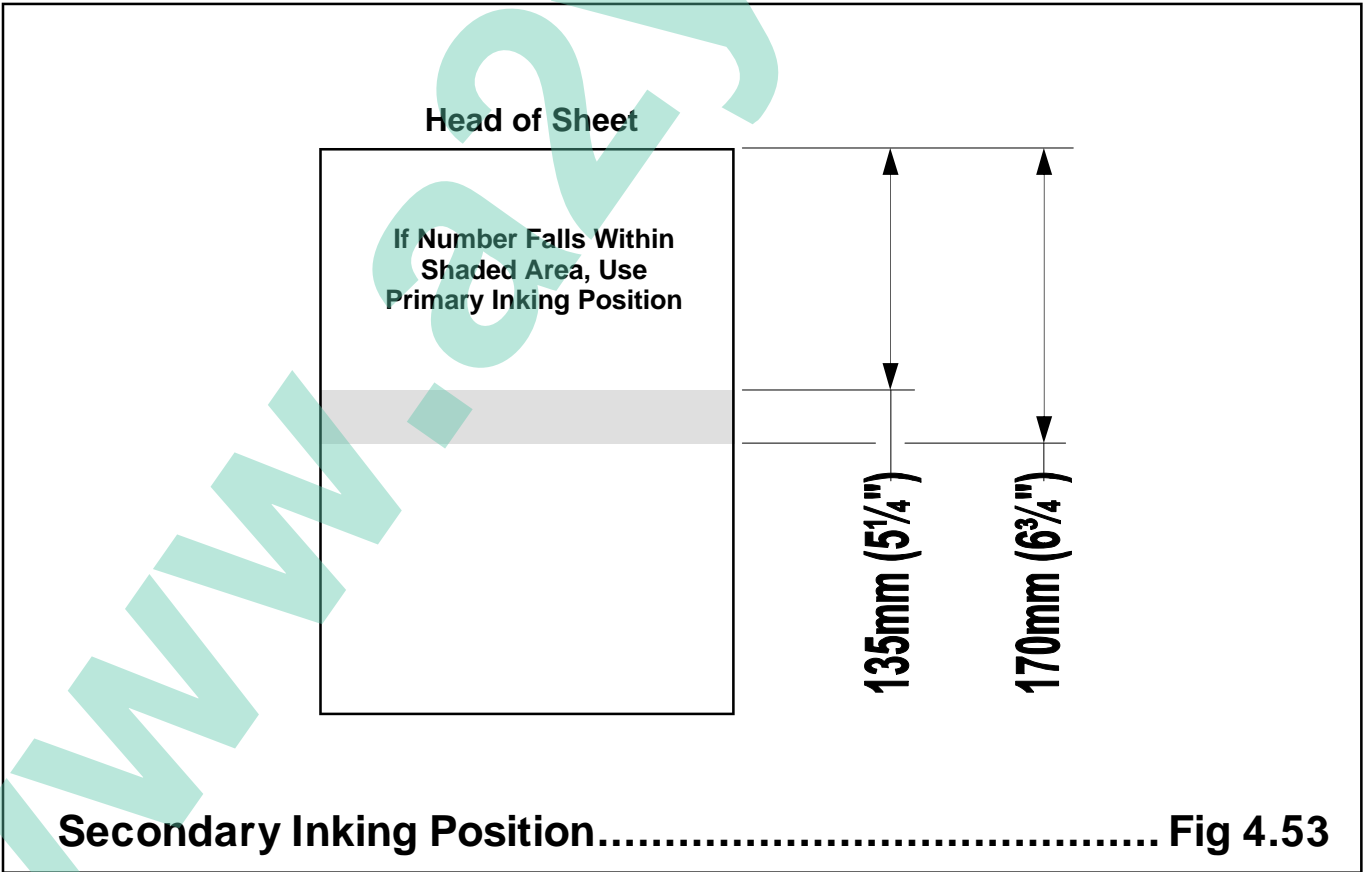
Head of Sheet

If Number Falls Within Shaded Area, Use Primary Inking Position

135mm ($5\frac{1}{4}$")

170mm ($6\frac{3}{4}$")

www.a2

Secondary Inking Position........................................ Fig 4.53